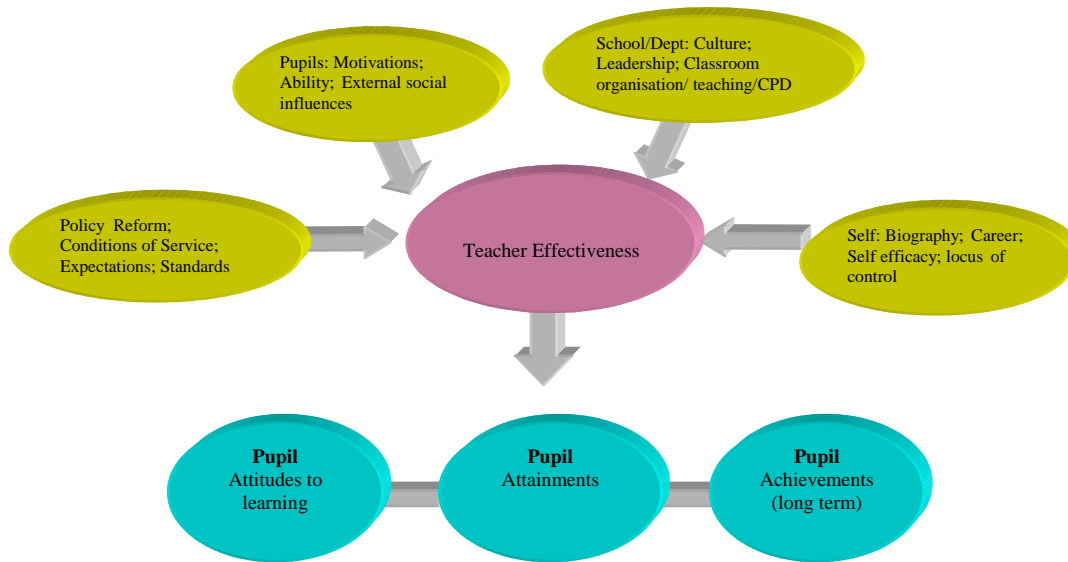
Pupils: Motivations; Ability; External social influences

School/Dept: Culture; Leadership; Classroom organisation/ teaching/CPD

Policy Reform; Conditions of Service; Expectations; Standards

Teacher Effectiveness

Self: Biography; Career; Self efficacy; locus of control

**Pupil**
Attitudes to learning

**Pupil**
Attainments

**Pupil**
Achievements (long term)